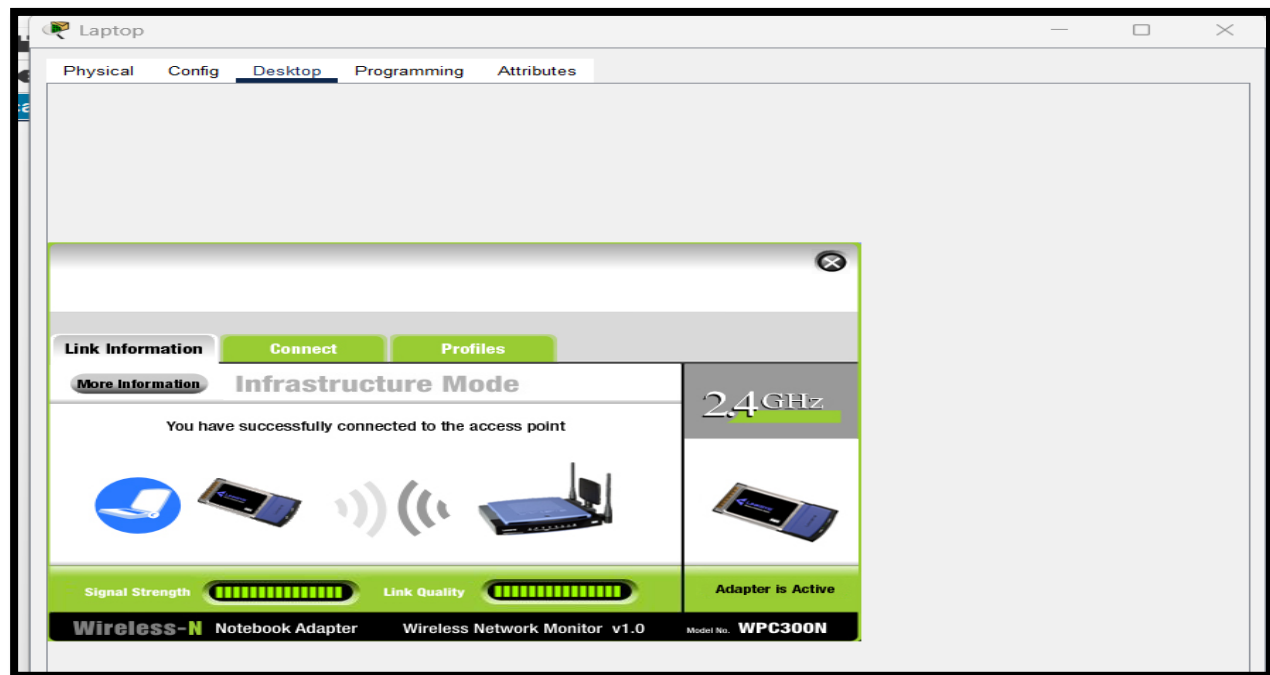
Laptop

Physical Config Desktop Programming Attributes

Link Information Connect Profiles

More Information Infrastructure Mode

2.4 GHz

You have successfully connected to the access point

Signal Strength Link Quality

Adapter is Active

Wireless-N Notebook Adapter Wireless Network Monitor v1.0 Model No. WPC300N